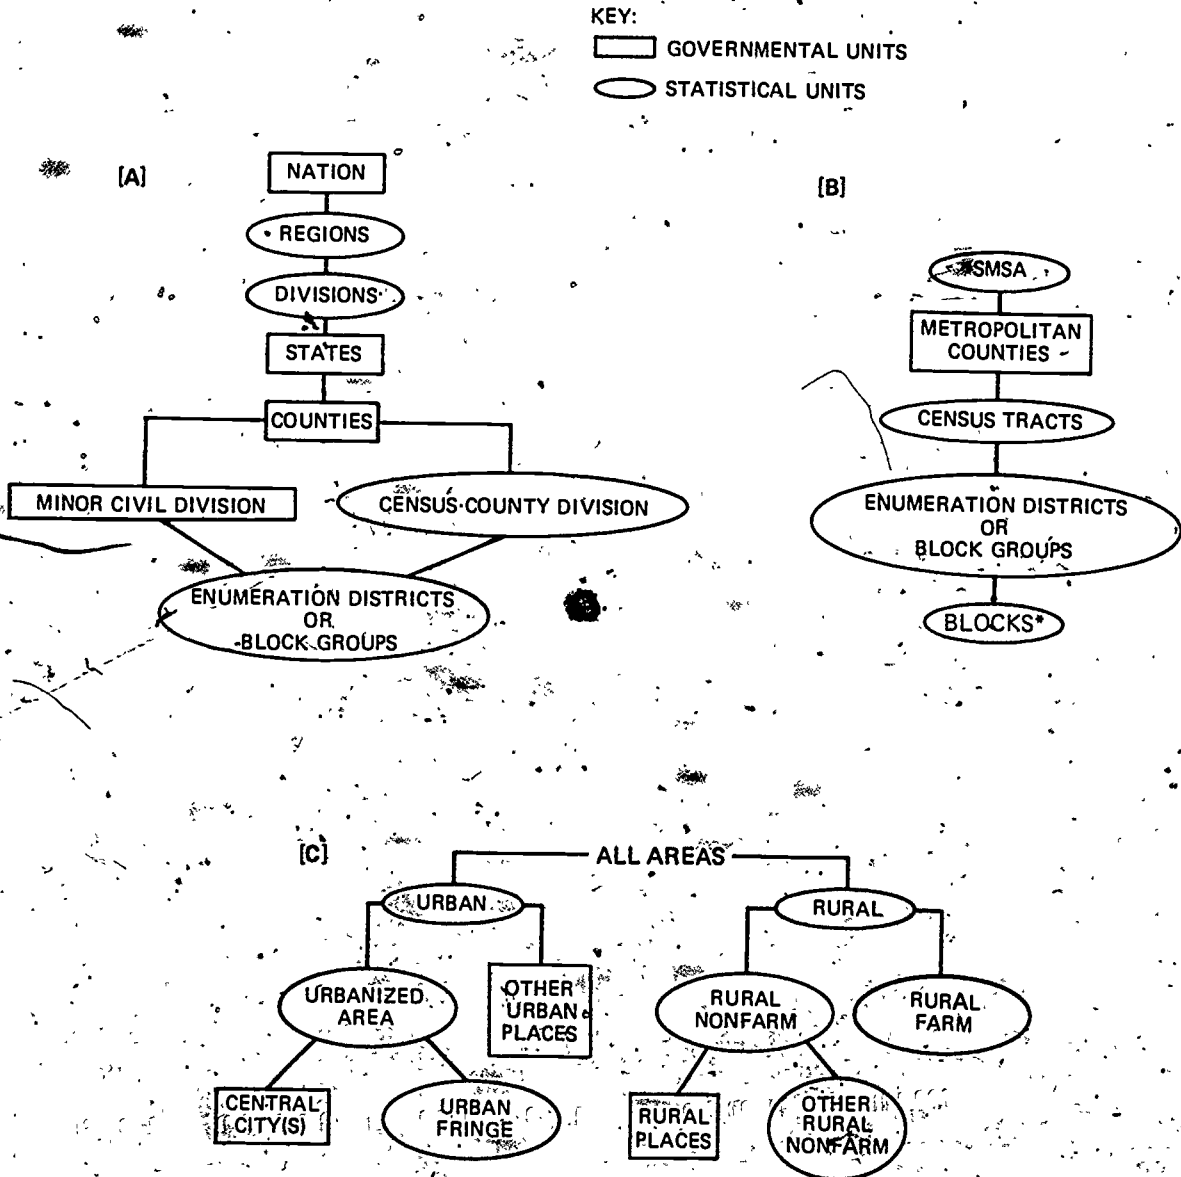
KEY:
GOVERNMENTAL UNITS
STATISTICAL UNITS

[A]

NATION
REGIONS
DIVISIONS
STATES
COUNTIES
MINOR CIVIL DIVISION
CENSUS COUNTY DIVISION
ENUMERATION DISTRICTS OR BLOCK GROUPS

[B]

SMSA
METROPOLITAN COUNTIES
CENSUS TRACTS
ENUMERATION DISTRICTS OR BLOCK GROUPS
BLOCKS*

[C]

ALL AREAS
URBAN
RURAL
URBANIZED AREA
OTHER URBAN PLACES
RURAL NONFARM
RURAL FARM
CENTRAL CITY(S)
URBAN FRINGE
RURAL PLACES
OTHER RURAL NONFARM